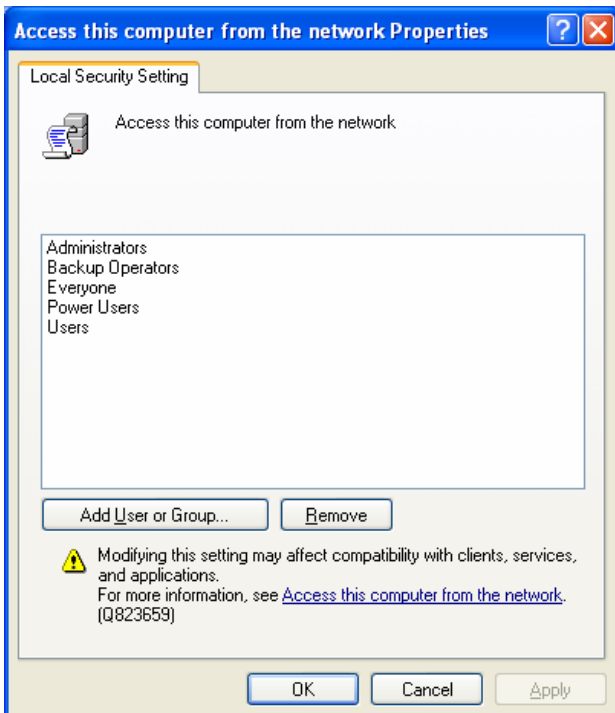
Access this computer from the network Properties

?

Local Security Setting

Access this computer from the network

Administrators
Backup Operators
Everyone
Power Users
Users

Add User or Group...

Remove

Modifying this setting may affect compatibility with clients, services, and applications.
For more information, see Access this computer from the network. (Q823659)

OK

Cancel

Apply